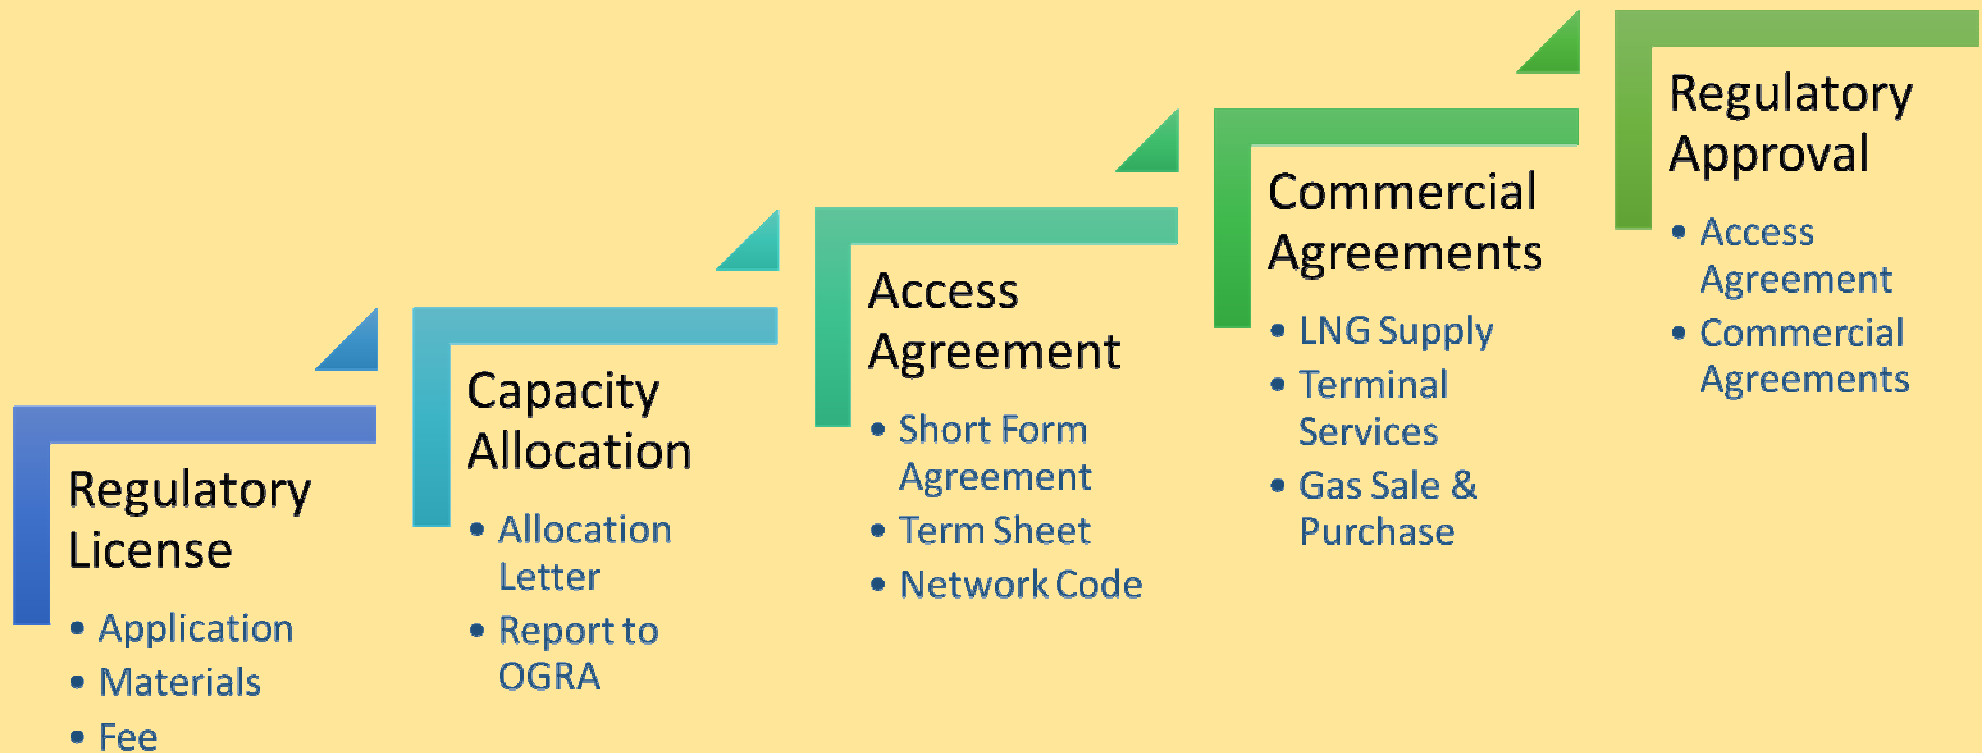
Regulatory License

- Application
- Materials
- Fee

Capacity Allocation

- Allocation Letter
- Report to OGRA

Access Agreement

- Short Form Agreement
- Term Sheet
- Network Code

Commercial Agreements

- LNG Supply
- Terminal Services
- Gas Sale & Purchase

Regulatory Approval

- Access Agreement
- Commercial Agreements